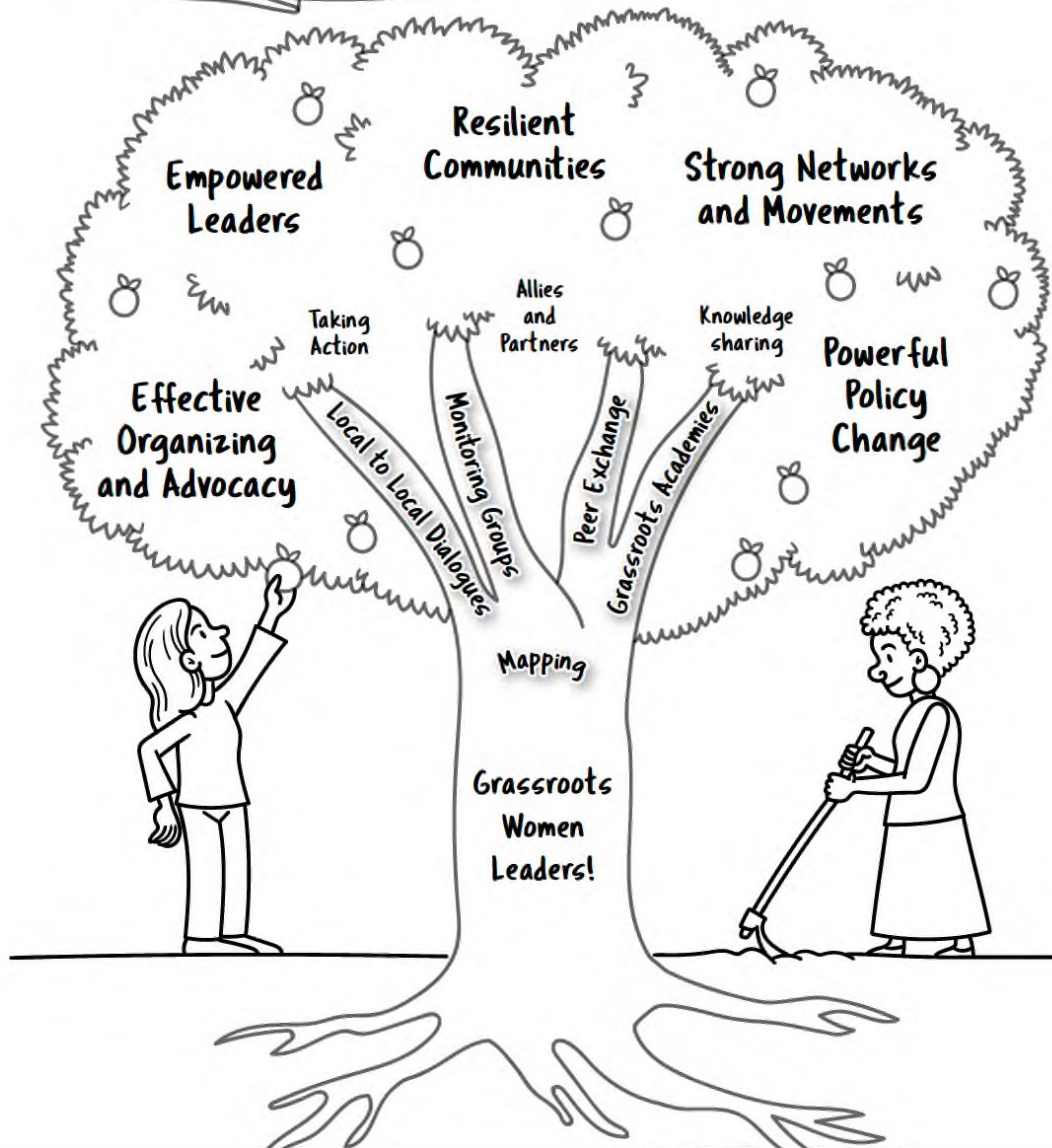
Resilient Communities

Empowered Leaders

Strong Networks and Movements

Taking Action

Allies and Partners

Knowledge sharing

Powerful Policy Change

Effective Organizing and Advocacy

Local to Local Dialogues

Monitoring Groups

Peer Exchange

Grassroots Academies

Mapping

Grassroots Women Leaders!